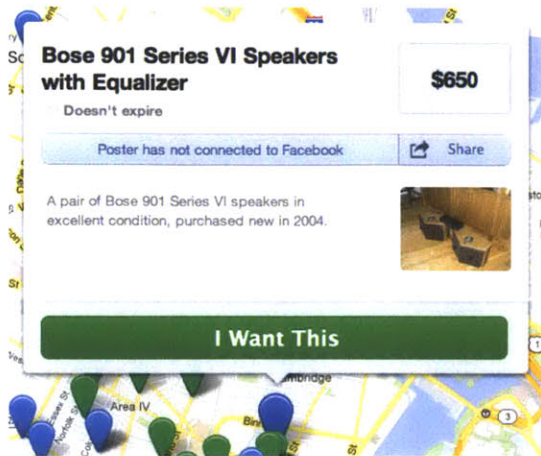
Bose 901 Series VI Speakers with Equalizer

$650

Doesn't expire

Poster has not connected to Facebook

Share

A pair of Bose 901 Series VI speakers in excellent condition, purchased new in 2004.

I Want This

Sc

St

Area IV

mbridge

3